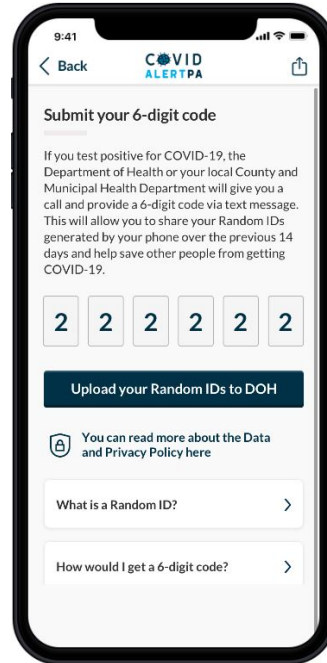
9:41

Back

COVID ALERTPA

Submit your 6-digit code

If you test positive for COVID-19, the Department of Health or your local County and Municipal Health Department will give you a call and provide a 6-digit code via text message. This will allow you to share your Random IDs generated by your phone over the previous 14 days and help save other people from getting COVID-19.

2 2 2 2 2 2

Upload your Random IDs to DOH

You can read more about the Data and Privacy Policy here

What is a Random ID?

How would I get a 6-digit code?